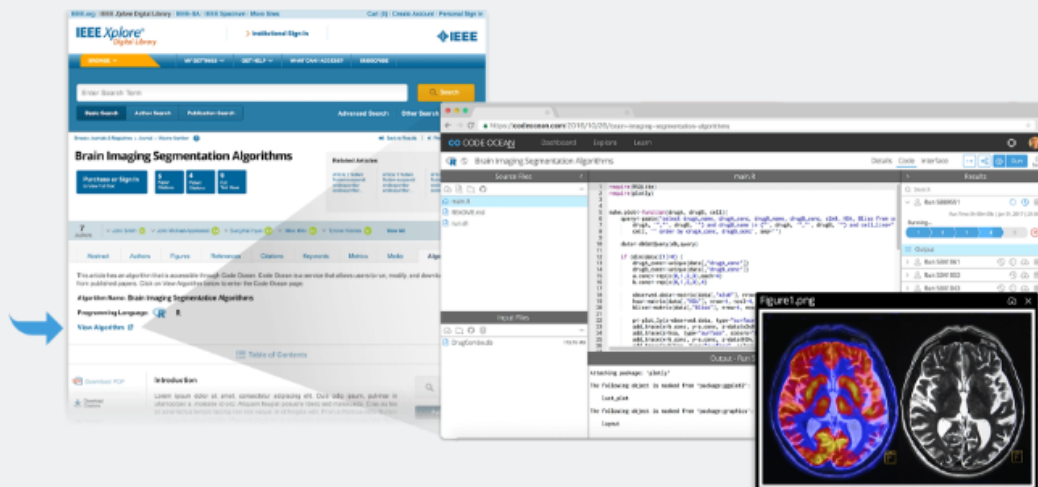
IEEE.org | IEEE Xplore Digital Library | IEEE-SA | IEEE Spectrum | More Sites

Cart (0) | Create Account | Personal Sign In

IEEE Xplore® Digital Library

Institutional Sign In

IEEE

BROWSE

MY SETTINGS

GET HELP

WHAT CAN I ACCESS?

SUBSCRIBE

Enter Search Term

Search

Basic Search

Author Search

Publication Search

Advanced Search

Other Search

Brain Imaging Segmentation Algorithms

Purchase or Sign In

Related Articles

7 Authors

Abstract

Authors

Figures

References

Citations

Keywords

Metrics

Media

This article has an algorithm that is accessible through Code Ocean. Code Ocean is a service that allows users to run, modify, and download algorithms from published papers. Click on View Algorithm below to enter the Code Ocean page.

Algorithm Name: Brain Imaging Segmentation Algorithms

Programming Language: R

View Algorithm

Table of Contents

Download PDF

Introduction

https://codeocean.com/2016/10/05/brain-imaging-segmentation-algorithms

CODE OCEAN

Dashboard

Explore

Learn

Brain Imaging Segmentation Algorithms

Details

Code

Interface

Run

Source Files

main.R

README.md

run.sh

Input Files

DrugCombo.db

main.R

require(RSQLite)
require(plotly)

Results

Run

Running...

Output

Output - Run

Attaching package: 'plotly'

The following object is masked from 'package:ggplot2':

last_plot

The following object is masked from 'package:graphics':

layout

Figure1.png